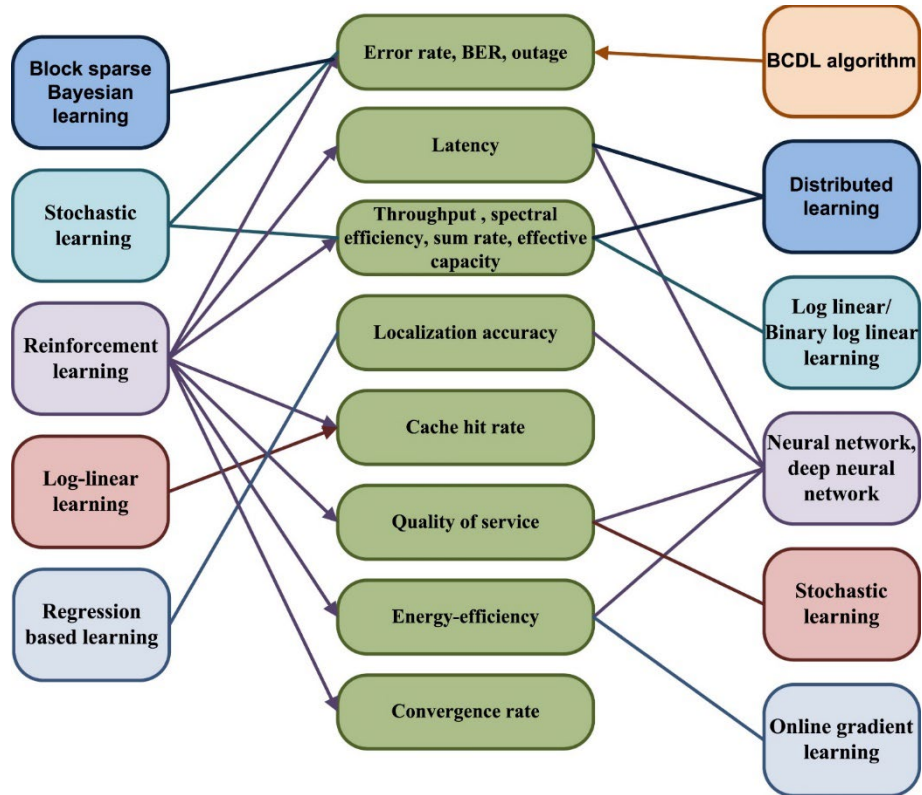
Block sparse Bayesian learning

Stochastic learning

Reinforcement learning

Log-linear learning

Regression based learning

Error rate, BER, outage

Latency

Throughput , spectral efficiency, sum rate, effective capacity

Localization accuracy

Cache hit rate

Quality of service

Energy-efficiency

Convergence rate

BCDL algorithm

Distributed learning

Log linear/ Binary log linear learning

Neural network, deep neural network

Stochastic learning

Online gradient learning